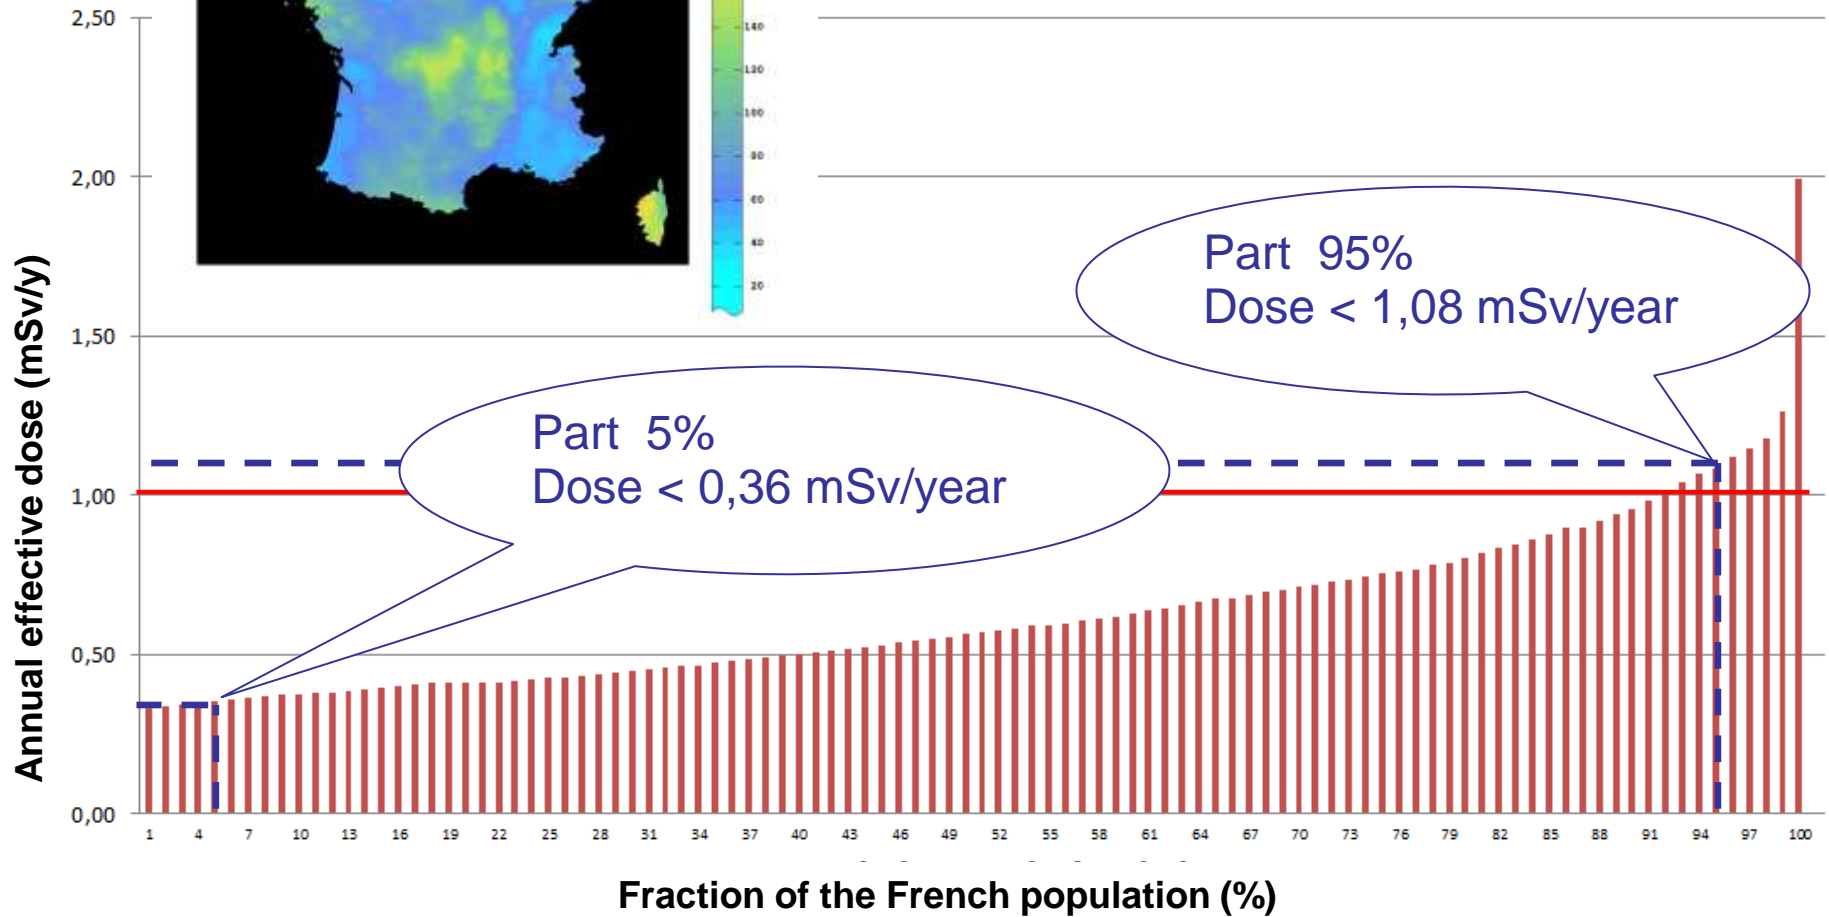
2,50
2,00
1,50
1,00
0,50
0,00

140
120
100
80
60
40
20

Annual effective dose (mSv/y)

Part 95%
Dose < 1,08 mSv/year

Part 5%
Dose < 0,36 mSv/year

1 4 7 10 13 16 19 22 25 28 31 34 37 40 43 46 49 52 55 58 61 64 67 70 73 76 79 82 85 88 91 94 97 100

Fraction of the French population (%)